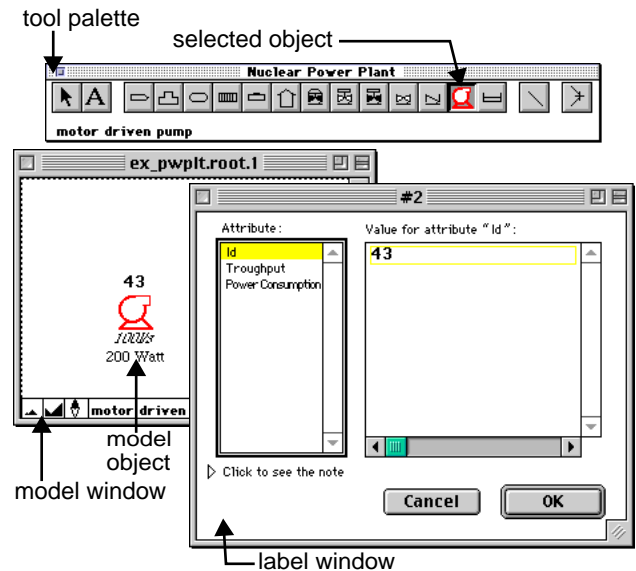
tool palette

selected object

Nuclear Power Plant

A

motor driven pump

ex_pwplt.root.1

43

100l/s

200 Watt

motor driven

model object

model window

#2

Attribute:

Id

Troughput

Power Consumption

Value for attribute "Id":

43

Click to see the note

Cancel

OK

label window